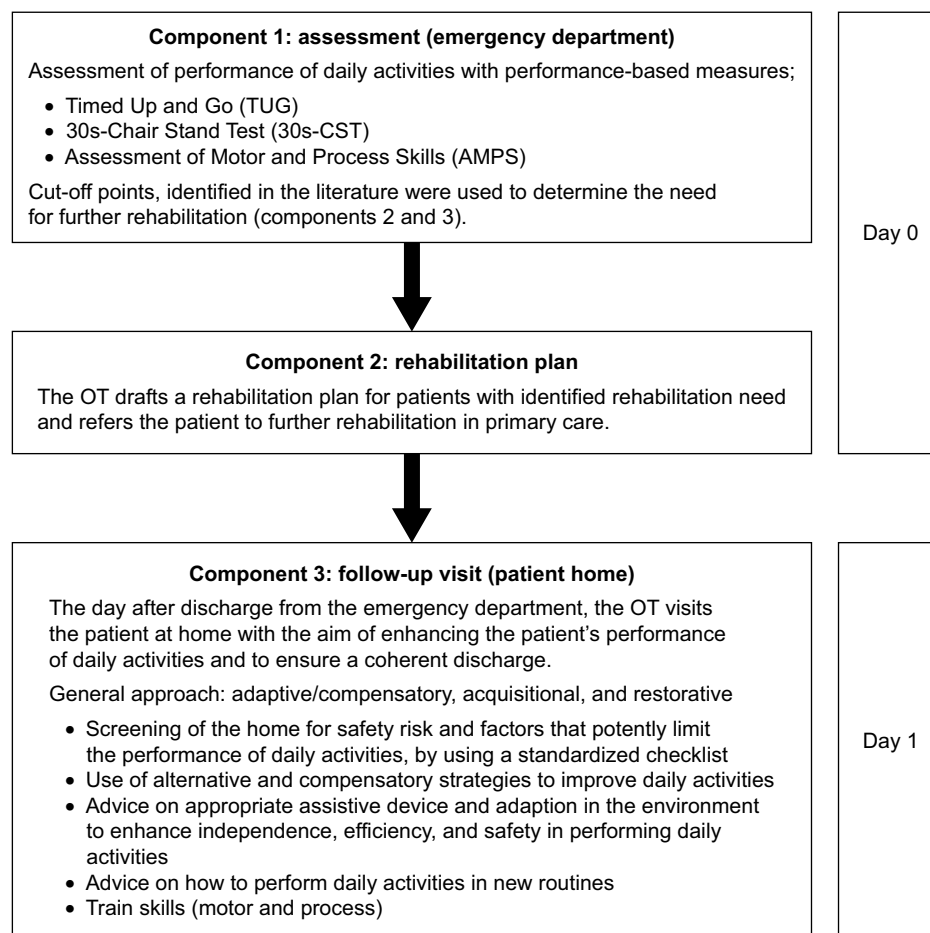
**Component 1: assessment (emergency department)**

Assessment of performance of daily activities with performance-based measures;

- Timed Up and Go (TUG)
- 30s-Chair Stand Test (30s-CST)
- Assessment of Motor and Process Skills (AMPS)

Cut-off points, identified in the literature were used to determine the need for further rehabilitation (components 2 and 3).

Day 0

**Component 2: rehabilitation plan**

The OT drafts a rehabilitation plan for patients with identified rehabilitation need and refers the patient to further rehabilitation in primary care.

**Component 3: follow-up visit (patient home)**

The day after discharge from the emergency department, the OT visits the patient at home with the aim of enhancing the patient's performance of daily activities and to ensure a coherent discharge.

General approach: adaptive/compensatory, acquisitional, and restorative

- Screening of the home for safety risk and factors that potently limit the performance of daily activities, by using a standardized checklist
- Use of alternative and compensatory strategies to improve daily activities
- Advice on appropriate assistive device and adaption in the environment to enhance independence, efficiency, and safety in performing daily activities
- Advice on how to perform daily activities in new routines
- Train skills (motor and process)

Day 1